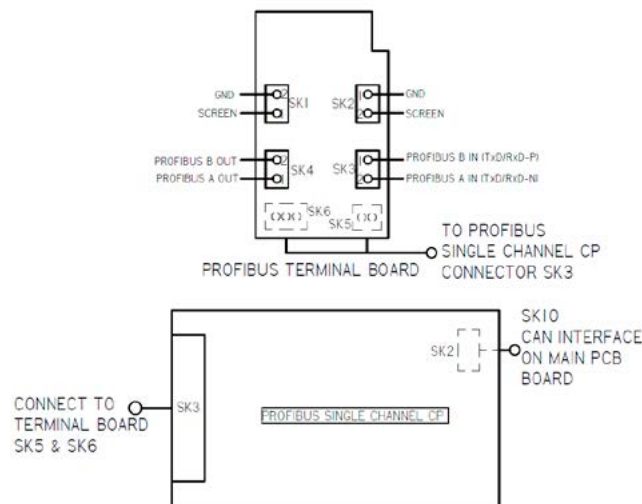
GND
SCREEN
SK1
2
1
SK2
1
2
GND
SCREEN

PROFIBUS B OUT
PROFIBUS A OUT
SK4
2
1
SK3
1
2
PROFIBUS B IN (TxD/RxD-P)
PROFIBUS A IN (TxD/RxD-N)

SK6
SK5

TO PROFIBUS SINGLE CHANNEL CP CONNECTOR SK3

PROFIBUS TERMINAL BOARD

SK10 CAN INTERFACE ON MAIN PCB BOARD

SK2

CONNECT TO TERMINAL BOARD SK5 & SK6

SK3

PROFIBUS SINGLE CHANNEL CP